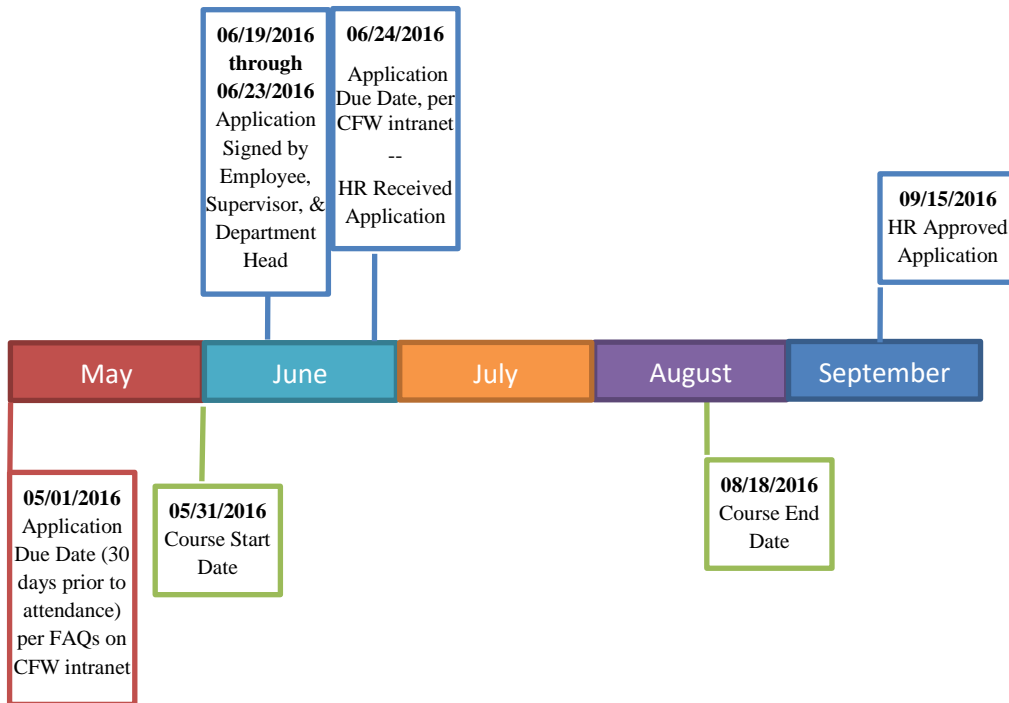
**06/19/2016 through 06/23/2016**
Application Signed by Employee, Supervisor, & Department Head

**06/24/2016**
Application Due Date, per CFW intranet
--
HR Received Application

**09/15/2016**
HR Approved Application

May

June

July

August

September

**05/01/2016**
Application Due Date (30 days prior to attendance) per FAQs on CFW intranet

**05/31/2016**
Course Start Date

**08/18/2016**
Course End Date